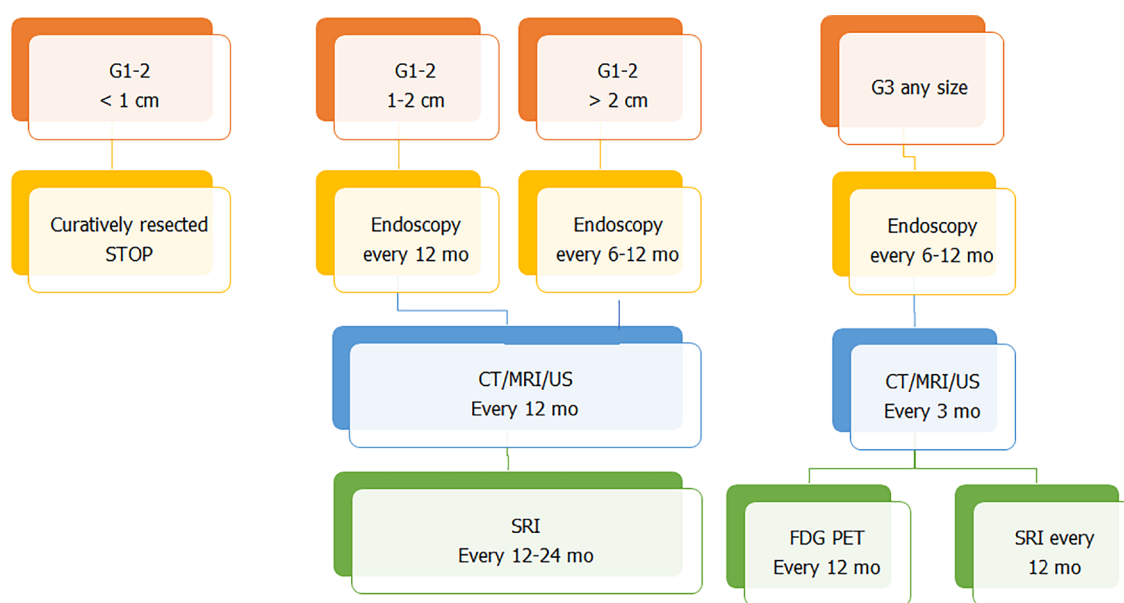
G1-2
< 1 cm

Curatively resected
STOP

G1-2
1-2 cm

Endoscopy
every 12 mo

G1-2
> 2 cm

Endoscopy
every 6-12 mo

CT/MRI/US
Every 12 mo

SRI
Every 12-24 mo

G3 any size

Endoscopy
every 6-12 mo

CT/MRI/US
Every 3 mo

FDG PET
Every 12 mo

SRI every
12 mo